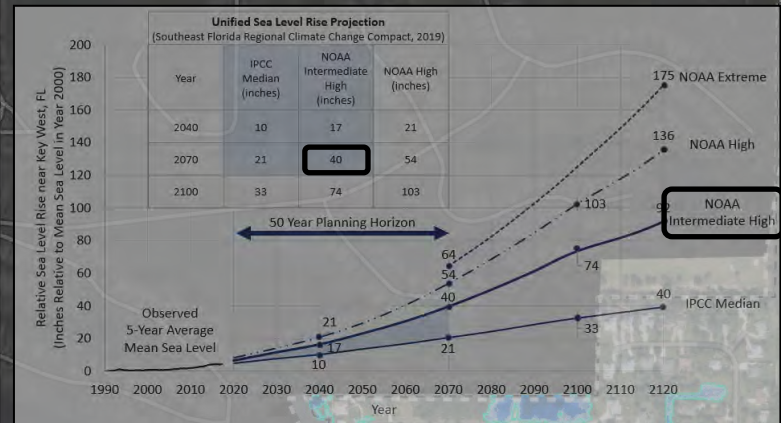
Unified Sea Level Rise Projection
(Southeast Florida Regional Climate Change Compact, 2019)

| Year | IPCC Median (inches) | NOAA Intermediate High (inches) | NOAA High (inches) |
|---|---|---|---|
| 2040 | 10 | 17 | 21 |
| 2070 | 21 | 40 | 54 |
| 2100 | 33 | 74 | 103 |

50 Year Planning Horizon

Relative Sea Level Rise near Key West, FL (Inches Relative to Mean Sea Level in Year 2000)

200
180
160
140
120
100
80
60
40
20
0

Observed 5-Year Average Mean Sea Level

175 NOAA Extreme
136 NOAA High
NOAA Intermediate High
IPCC Median

21
17
10
64
54
40
21
103
74
33
40

1990 2000 2010 2020 2030 2040 2050 2060 2070 2080 2090 2100 2110 2120
Year